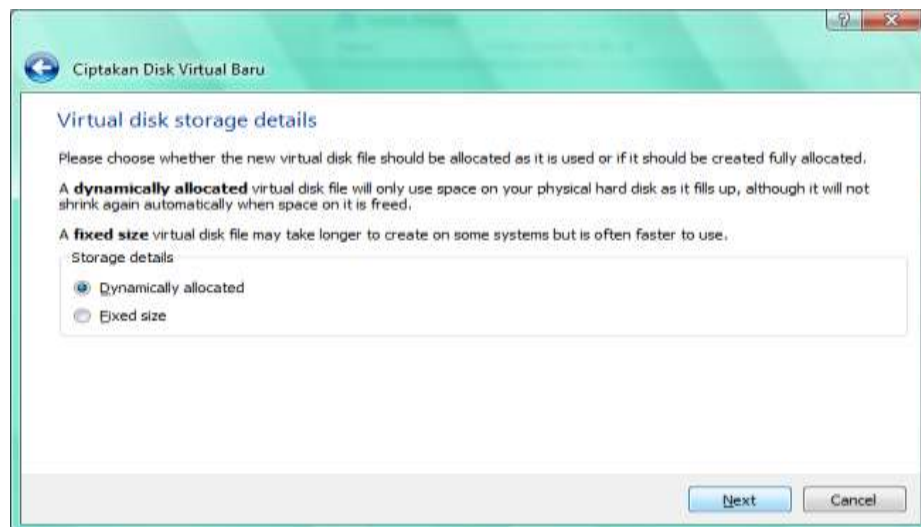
?

X

Ciptakan Disk Virtual Baru

Virtual disk storage details

Please choose whether the new virtual disk file should be allocated as it is used or if it should be created fully allocated.

A **dynamically allocated** virtual disk file will only use space on your physical hard disk as it fills up, although it will not shrink again automatically when space on it is freed.

A **fixed size** virtual disk file may take longer to create on some systems but is often faster to use.

Storage details

Dynamically allocated

Fixed size

Next

Cancel